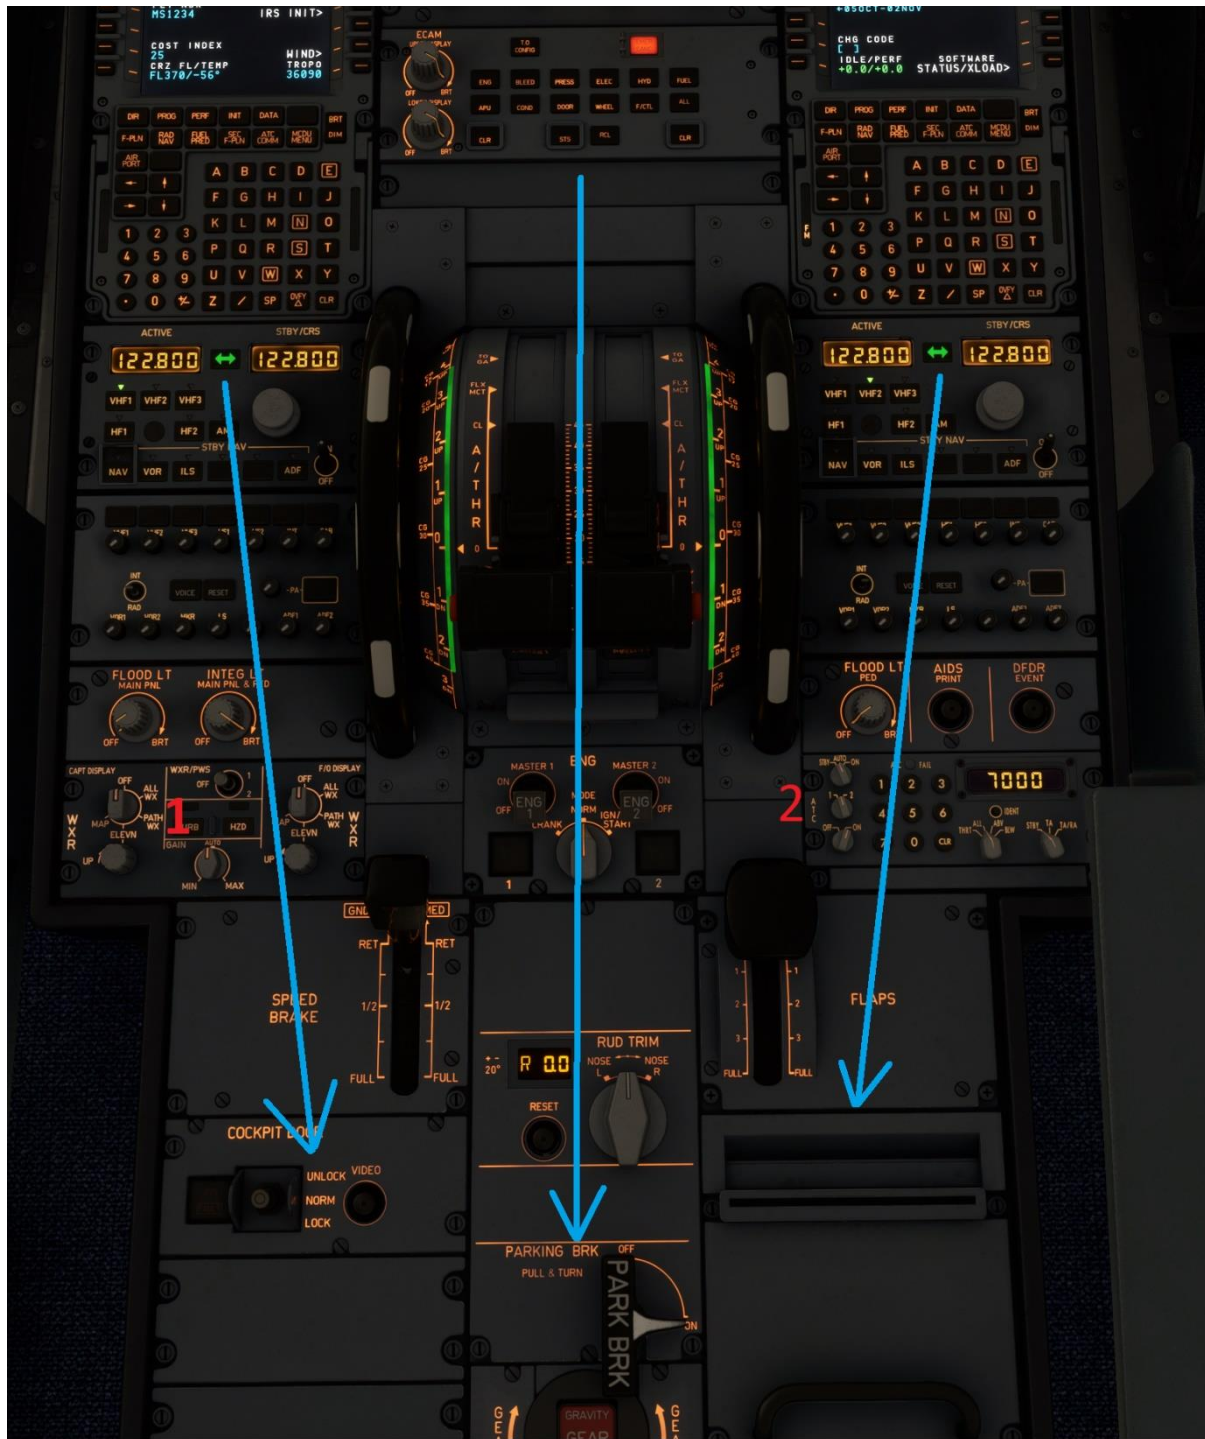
MS1234
IRS INIT>
COST INDEX
25
WIND>
CRZ FL/TEMP
FL370/-56°
TROPO
36090

CHG CODE
[ ]
IDLE/PERF
+0.0/+0.0
SOFTWARE
STATUS/XLOAD>

ECAM
UPPER DISPLAY
OFF BRT
LOWER DISPLAY
OFF BRT
T.O CONFIG
ENG BLEED PRESS ELEC HYD FUEL
APU COND DOOR WHEEL F/CTL ALL
CLR STS RCL CLR

DIR PROG PERF INIT DATA BRT
F-PLN RAD NAV FUEL PRED SEC F-PLN ATC COMM MCDU MENU DIM
AIR PORT
A B C D E
F G H I J
K L M N O
1 2 3 P Q R S T
4 5 6 U V W X Y
7 8 9 Z / SP OVFY CLR
. 0 +/-

DIR PROG PERF INIT DATA BRT
F-PLN RAD NAV FUEL PRED SEC F-PLN ATC COMM MCDU MENU DIM
AIR PORT
A B C D E
F G H I J
K L M N O
1 2 3 P Q R S T
4 5 6 U V W X Y
7 8 9 Z / SP OVFY CLR
. 0 +/-

ACTIVE
STBY/CRS
122.800
122.800
VHF1 VHF2 VHF3
HF1 HF2 AM
STBY NAV
NAV VOR ILS ADF
OFF

ACTIVE
STBY/CRS
122.800
122.800
VHF1 VHF2 VHF3
HF1 HF2 AM
STBY NAV
NAV VOR ILS ADF
OFF

INT
VOICE RESET
PA
RAD
VOR1 VOR2 MKR ILS ADF1 ADF2

INT
VOICE RESET
PA
RAD
VOR1 VOR2 MKR ILS ADF1 ADF2

TO GA
FLX MCT
CL
A/THR
TO GA
FLX MCT
CL
A/THR

FLOOD LT
MAIN PNL
OFF BRT
INTEG LT
MAIN PNL & PED
OFF BRT

FLOOD LT
PED
OFF BRT
AIDS
PRINT
DFDR
EVENT

CAPT DISPLAY
WXR/PWS
F/O DISPLAY
OFF
ALL WX
MAP
PATH WX
ELEVN
UP
TURB HZD
GAIN
AUTO
MIN MAX
OFF
ALL WX
MAP
PATH WX
ELEVN
UP
WXR
WXR
1

MASTER 1
ENG
MASTER 2
ON
OFF
ENG 1
MODE
NORM
CRANK
IGN/START
ENG 2
ON
OFF
1
2

2
ATC
1 2 3
4 5 6
7 0 CLR
7000
IDENT
THRT ABV BLW
STBY TA TA/RA

GND SPLD
RET RET
SPEED BRAKE
1/2 1/2
FULL FULL

RUD TRIM
R 0.0
20°
NOSE L
NOSE R
RESET

FLAPS
1 1
2 2
3 3
FULL FULL

COCKPIT DOOR
UNLOCK
NORM
LOCK
VIDEO

PARKING BRK
PULL & TURN
OFF
ON
PARK BRK

GEAR
GRAVITY
GEAR